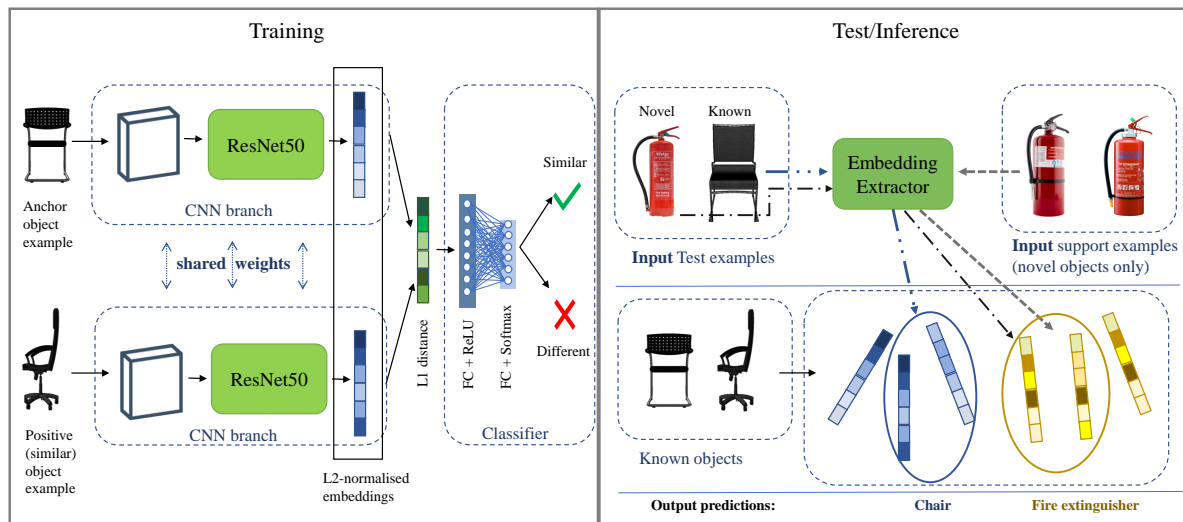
Training

Anchor object example

ResNet50

CNN branch

shared weights

Positive (similar) object example

ResNet50

CNN branch

L2-normalised embeddings

L1 distance

FC + ReLU

FC + Softmax

Similar

Different

Classifier

Test/Inference

Novel

Known

Embedding Extractor

Input Test examples

Input support examples (novel objects only)

Known objects

Output predictions:

Chair

Fire extinguisher